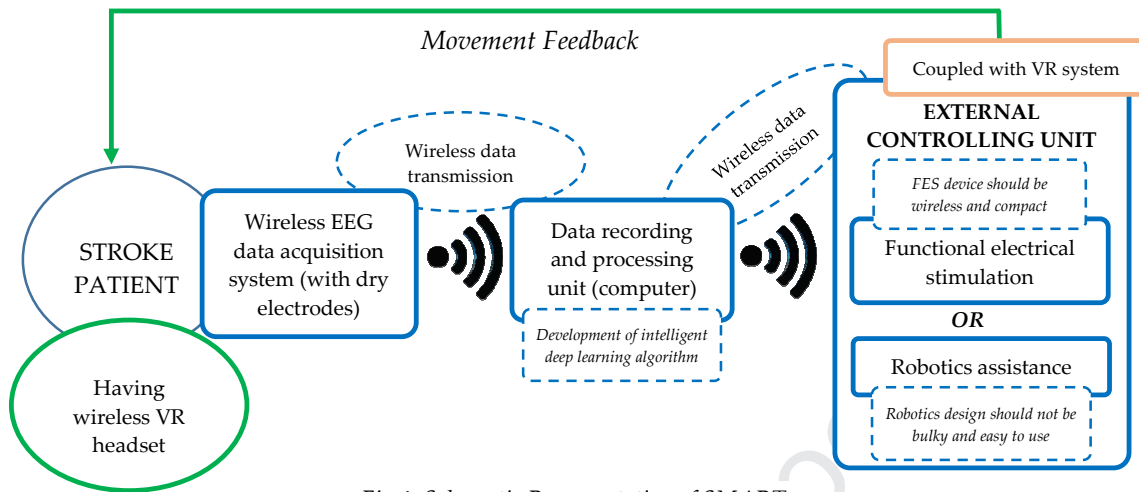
Movement Feedback

Coupled with VR system

EXTERNAL CONTROLLING UNIT

FES device should be wireless and compact

Functional electrical stimulation

OR

Robotics assistance

Robotics design should not be bulky and easy to use

Wireless data transmission

Wireless data transmission

STROKE PATIENT

Having wireless VR headset

Wireless EEG data acquisition system (with dry electrodes)

Data recording and processing unit (computer)

Development of intelligent deep learning algorithm

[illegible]